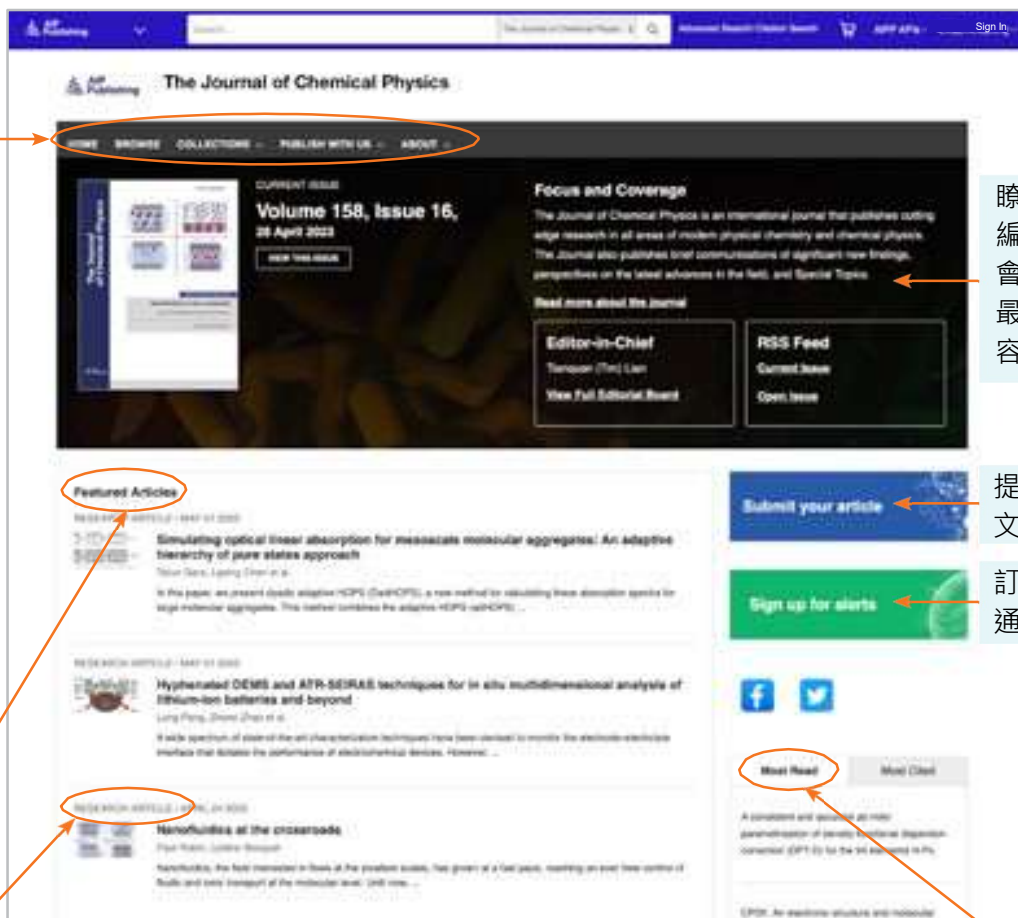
AIP Publishing

Search...

The Journal of Chemical Physics

Advanced Search | Citation Search

AIPP APIs

Sign In

AIP Publishing

The Journal of Chemical Physics

HOME BROWSE COLLECTIONS PUBLISH WITH US ABOUT

CURRENT ISSUE

Volume 158, Issue 16,

28 April 2023

VIEW THIS ISSUE

Focus and Coverage

The Journal of Chemical Physics is an international journal that publishes cutting edge research in all areas of modern physical chemistry and chemical physics. The Journal also publishes brief communications of significant new findings, perspectives on the latest advances in the field, and Special Topics.

Read more about the journal

Editor-in-Chief

Tianquan (Tim) Lian

View Full Editorial Board

RSS Feed

Current Issue

Open Issue

瞭
編
會
最
容

Featured Articles

RESEARCH ARTICLE | MAY 01 2023

Simulating optical linear absorption for mesoscale molecular aggregates: An adaptive hierarchy of pure states approach

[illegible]

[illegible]

RESEARCH ARTICLE | MAY 01 2023

Hyphenated DEMS and ATR-SEIRAS techniques for in situ multidimensional analysis of lithium-ion batteries and beyond

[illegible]

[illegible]

RESEARCH ARTICLE | APRIL 24 2023

Nanofluidics at the crossroads

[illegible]

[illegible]

Submit your article

提
文

Sign up for alerts

訂
通

Most Read

Most Cited

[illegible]

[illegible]